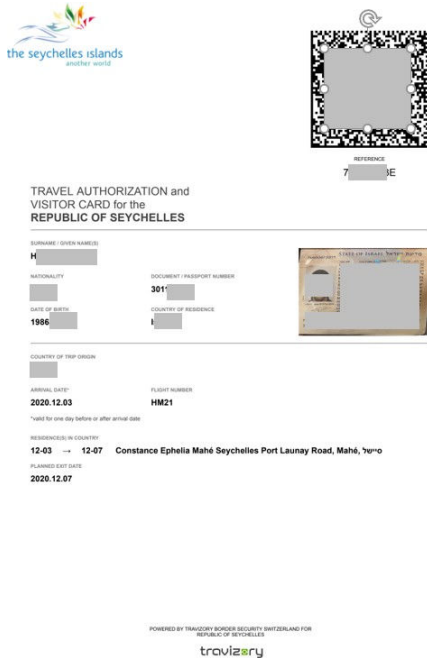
the seychelles islands
another world

REFERENCE
7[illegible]E

TRAVEL AUTHORIZATION and VISITOR CARD for the
REPUBLIC OF SEYCHELLES

SURNAME / GIVEN NAME(S)
H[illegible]

NATIONALITY
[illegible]

DOCUMENT / PASSPORT NUMBER
301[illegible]

DATE OF BIRTH
1986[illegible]

COUNTRY OF RESIDENCE
I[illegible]

STATE OF ISRAEL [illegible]

COUNTRY OF TRIP ORIGIN
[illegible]

ARRIVAL DATE*
2020.12.03

FLIGHT NUMBER
HM21

*valid for one day before or after arrival date

RESIDENCE(S) IN COUNTRY
12-03 → 12-07 Constance Ephelia Mahé Seychelles Port Launay Road, Mahé, סיישל

PLANNED EXIT DATE
2020.12.07

POWERED BY TRAVIZORY BORDER SECURITY SWITZERLAND FOR REPUBLIC OF SEYCHELLES

travizory